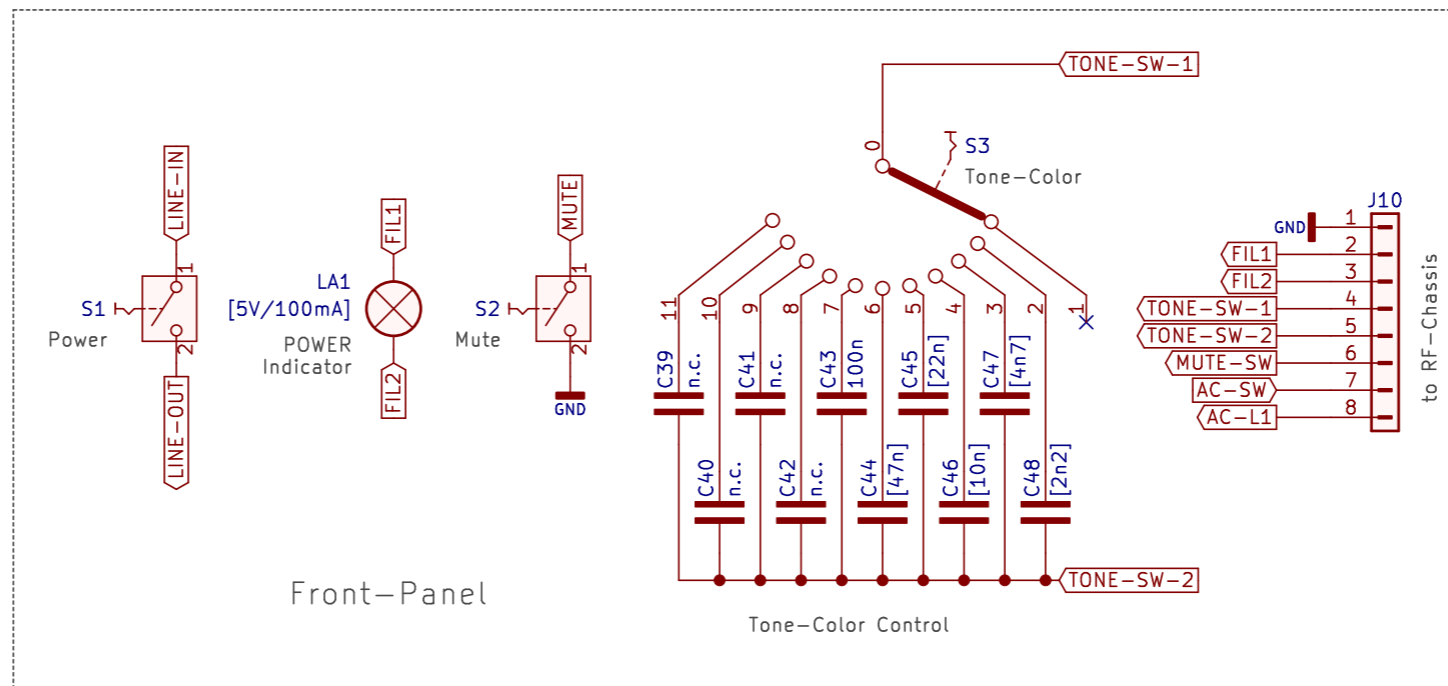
TONE-SW-1

0

S3

Tone-Color

LINE-IN

1

S1

Power

2

LINE-OUT

FIL1

LA1

[5V/100mA]

POWER

Indicator

FIL2

MUTE

1

S2

Mute

2

GND

11 10 9 8 7 6 5 4 3 2 1

C39 n.c.

C41 n.c.

C43 100n

C45 [22n]

C47 [4n7]

C40 n.c.

C42 n.c.

C44 [47n]

C46 [10n]

C48 [2n2]

TONE-SW-2

Front-Panel

Tone-Color Control

J10

GND 1

FIL1 2

FIL2 3

TONE-SW-1 4

TONE-SW-2 5

MUTE-SW 6

AC-SW 7

AC-L1 8

to RF-Chassis